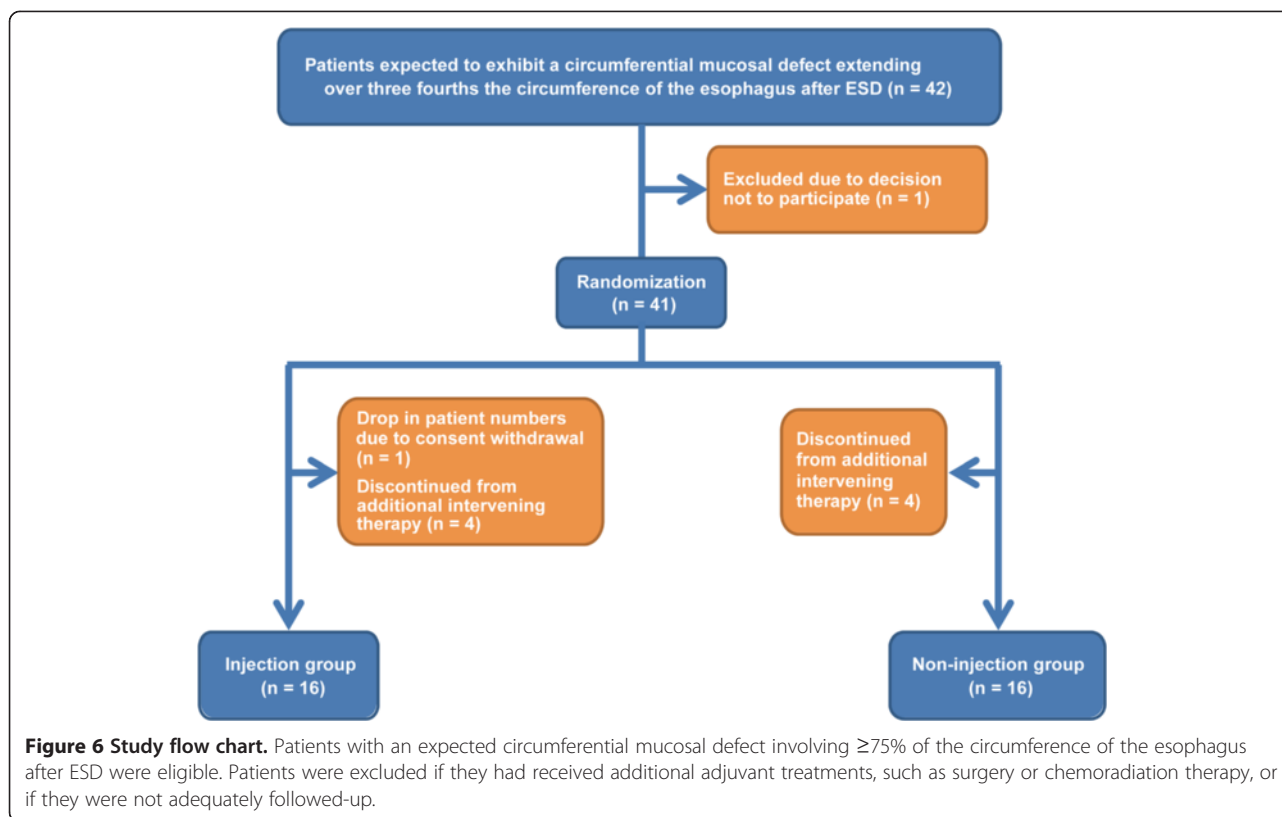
Patients expected to exhibit a circumferential mucosal defect extending over three fourths the circumference of the esophagus after ESD (n = 42)

Excluded due to decision not to participate (n = 1)

Randomization (n = 41)

Drop in patient numbers due to consent withdrawal (n = 1)

Discontinued from additional intervening therapy (n = 4)

Discontinued from additional intervening therapy (n = 4)

Injection group (n = 16)

Non-injection group (n = 16)

**Figure 6 Study flow chart.** Patients with an expected circumferential mucosal defect involving ≥75% of the circumference of the esophagus after ESD were eligible. Patients were excluded if they had received additional adjuvant treatments, such as surgery or chemoradiation therapy, or if they were not adequately followed-up.